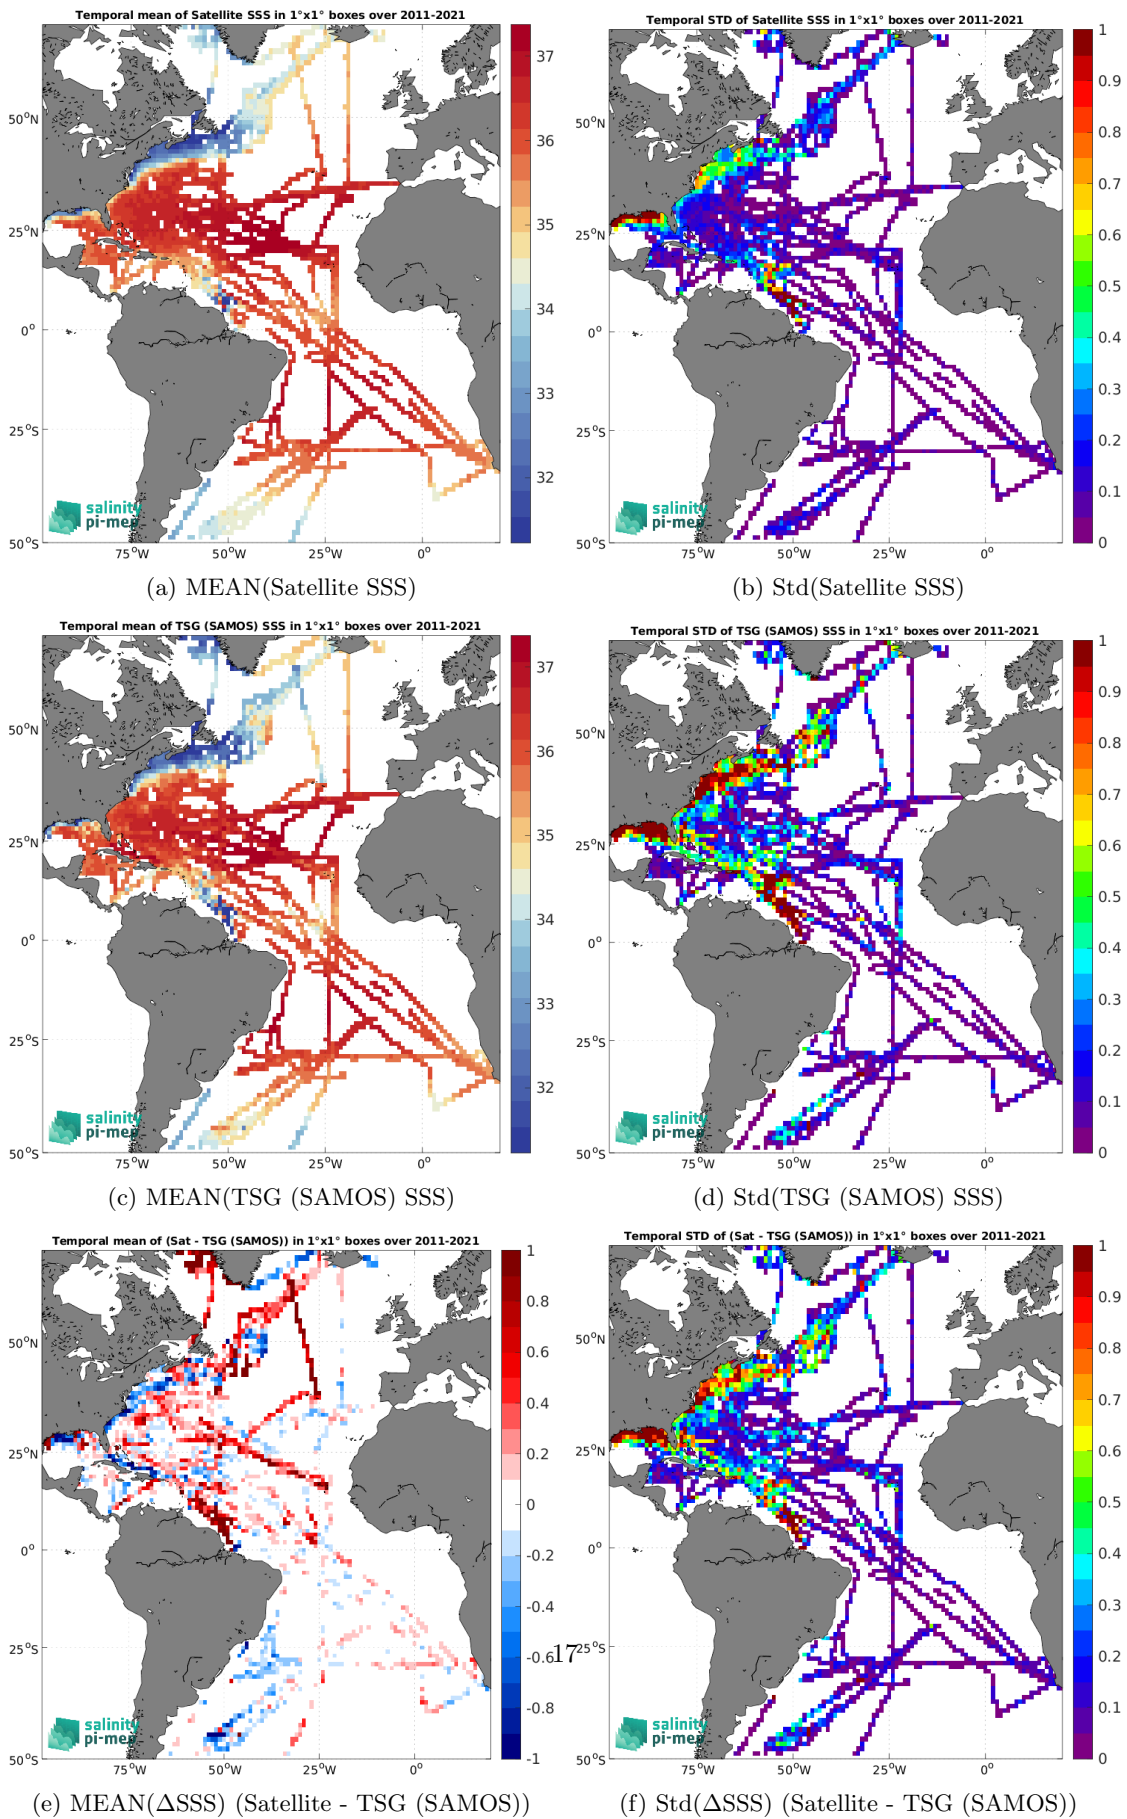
Temporal mean of Satellite SSS in 1°x1° boxes over 2011-2021

50°N
25°N
0°
25°S
50°S
75°W 50°W 25°W 0°

37
36
35
34
33
32

salinity pi-mep

(a) MEAN(Satellite SSS)

Temporal STD of Satellite SSS in 1°x1° boxes over 2011-2021

50°N
25°N
0°
25°S
50°S
75°W 50°W 25°W 0°

1
0.9
0.8
0.7
0.6
0.5
0.4
0.3
0.2
0.1
0

salinity pi-mep

(b) Std(Satellite SSS)

Temporal mean of TSG (SAMOS) SSS in 1°x1° boxes over 2011-2021

50°N
25°N
0°
25°S
50°S
75°W 50°W 25°W 0°

37
36
35
34
33
32

salinity pi-mep

(c) MEAN(TSG (SAMOS) SSS)

Temporal STD of TSG (SAMOS) SSS in 1°x1° boxes over 2011-2021

50°N
25°N
0°
25°S
50°S
75°W 50°W 25°W 0°

1
0.9
0.8
0.7
0.6
0.5
0.4
0.3
0.2
0.1
0

salinity pi-mep

(d) Std(TSG (SAMOS) SSS)

Temporal mean of (Sat - TSG (SAMOS)) in 1°x1° boxes over 2011-2021

50°N
25°N
0°
25°S
50°S
75°W 50°W 25°W 0°

1
0.8
0.6
0.4
0.2
0
-0.2
-0.4
-0.6
-0.8
-1

salinity pi-mep

(e) MEAN(ΔSSS) (Satellite - TSG (SAMOS))

17

Temporal STD of (Sat - TSG (SAMOS)) in 1°x1° boxes over 2011-2021

50°N
25°N
0°
25°S
50°S
75°W 50°W 25°W 0°

1
0.9
0.8
0.7
0.6
0.5
0.4
0.3
0.2
0.1
0

salinity pi-mep

(f) Std(ΔSSS) (Satellite - TSG (SAMOS))